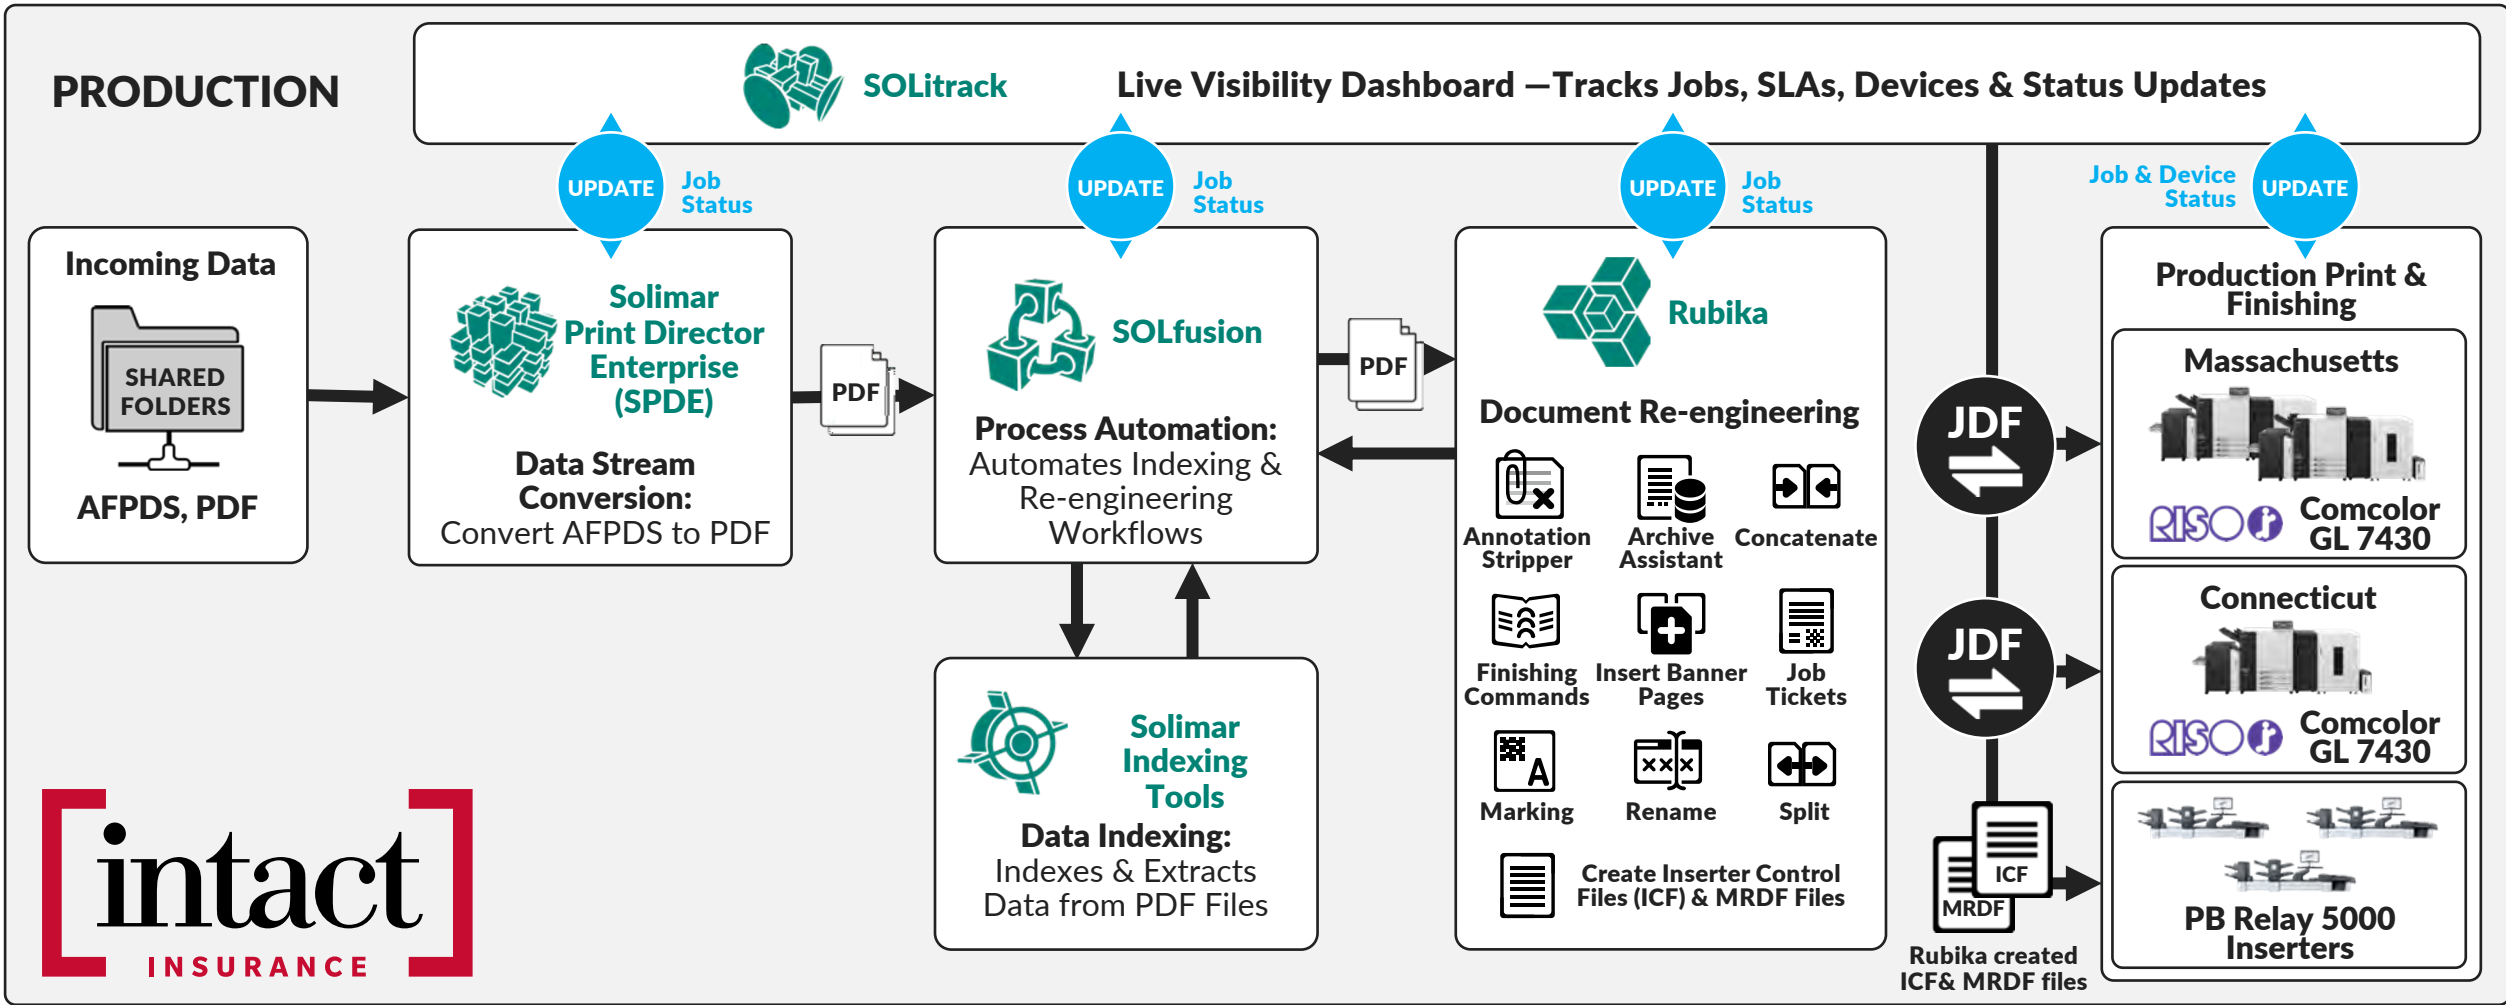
PRODUCTION

SOLitrack Live Visibility Dashboard —Tracks Jobs, SLAs, Devices & Status Updates

UPDATE Job Status

UPDATE Job Status

UPDATE Job Status

Job & Device Status UPDATE

Incoming Data

SHARED FOLDERS

AFPDS, PDF

Solimar Print Director Enterprise (SPDE)

Data Stream Conversion: Convert AFPDS to PDF

PDF

SOLfusion

Process Automation: Automates Indexing & Re-engineering Workflows

PDF

Rubika

Document Re-engineering

Annotation Stripper

Archive Assistant

Concatenate

Finishing Commands

Insert Banner Pages

Job Tickets

Marking

Rename

Split

Create Inserter Control Files (ICF) & MRDF Files

Solimar Indexing Tools

Data Indexing: Indexes & Extracts Data from PDF Files

JDF

JDF

ICF

MRDF

Rubika created ICF& MRDF files

Production Print & Finishing

Massachusetts

RISO Comcolor GL 7430

Connecticut

RISO Comcolor GL 7430

PB Relay 5000 Inserters

intact INSURANCE